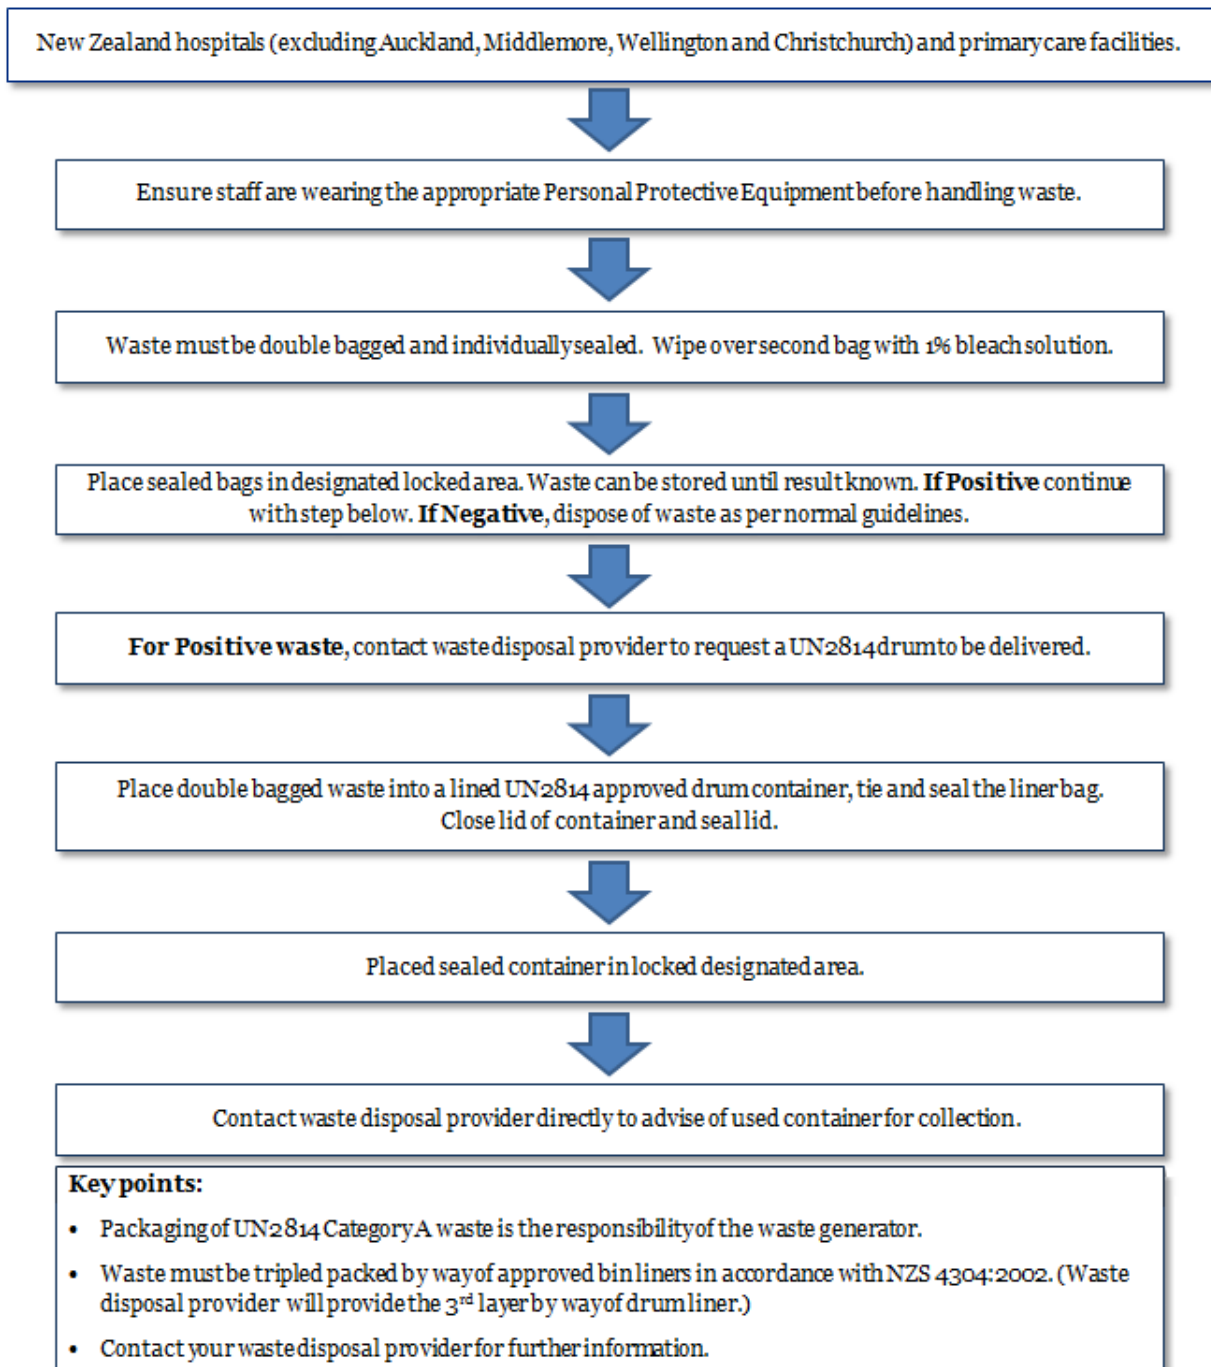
New Zealand hospitals (excluding Auckland, Middlemore, Wellington and Christchurch) and primary care facilities.

Ensure staff are wearing the appropriate Personal Protective Equipment before handling waste.

Waste must be double bagged and individually sealed. Wipe over second bag with 1% bleach solution.

Place sealed bags in designated locked area. Waste can be stored until result known. **If Positive** continue with step below. **If Negative**, dispose of waste as per normal guidelines.

**For Positive waste**, contact waste disposal provider to request a UN2814 drum to be delivered.

Place double bagged waste into a lined UN2814 approved drum container, tie and seal the liner bag. Close lid of container and seal lid.

Placed sealed container in locked designated area.

Contact waste disposal provider directly to advise of used container for collection.

**Key points:**

• Packaging of UN2814 Category A waste is the responsibility of the waste generator.

• Waste must be tripled packed by way of approved bin liners in accordance with NZS 4304:2002. (Waste disposal provider will provide the 3$^{rd}$ layer by way of drum liner.)

• Contact your waste disposal provider for further information.